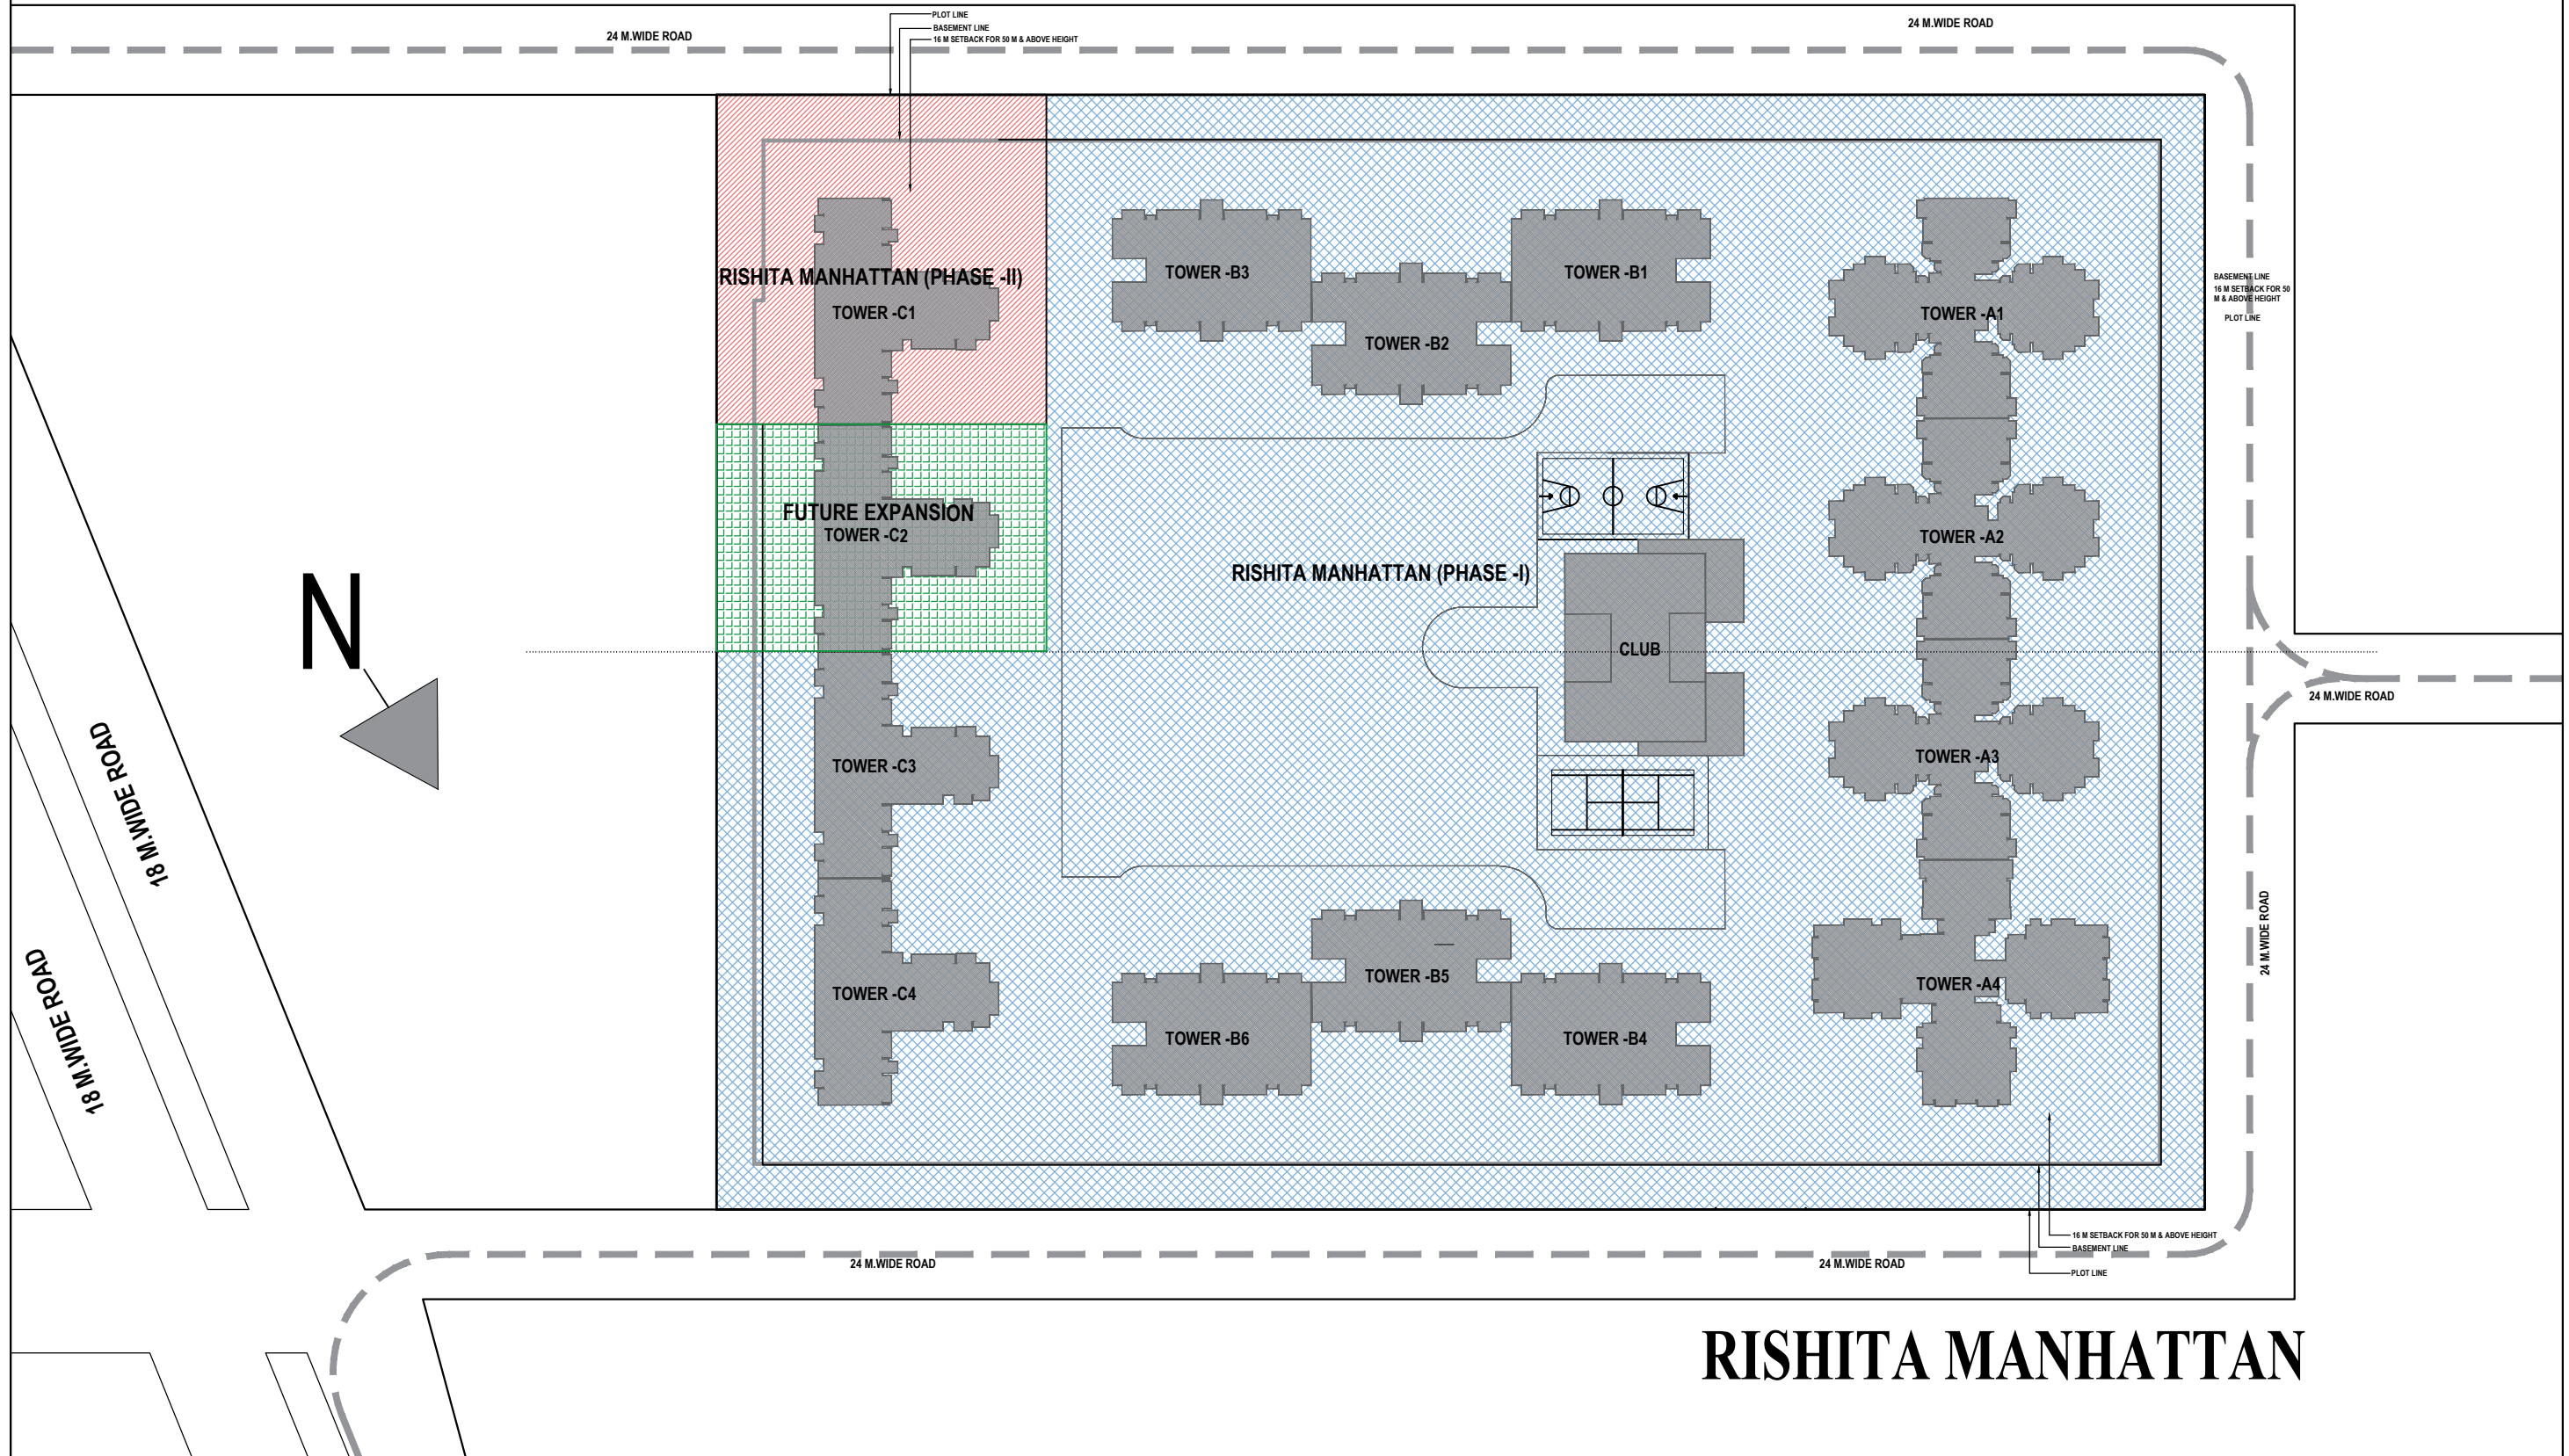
PLOT LINE
BASEMENT LINE
16 M SETBACK FOR 50 M & ABOVE HEIGHT

24 M.WIDE ROAD

24 M.WIDE ROAD

RISHITA MANHATTAN (PHASE -II)

TOWER -C1

TOWER -B3

TOWER -B1

TOWER -B2

TOWER -A1

BASEMENT LINE
16 M SETBACK FOR 50 M & ABOVE HEIGHT
PLOT LINE

FUTURE EXPANSION
TOWER -C2

TOWER -A2

RISHITA MANHATTAN (PHASE -I)

N

CLUB

24 M.WIDE ROAD

TOWER -A3

TOWER -C3

18 M.WIDE ROAD

18 M.WIDE ROAD

24 M.WIDE ROAD

TOWER -B5

TOWER -A4

TOWER -C4

TOWER -B6

TOWER -B4

16 M SETBACK FOR 50 M & ABOVE HEIGHT
BASEMENT LINE
PLOT LINE

24 M.WIDE ROAD

24 M.WIDE ROAD

RISHITA MANHATTAN